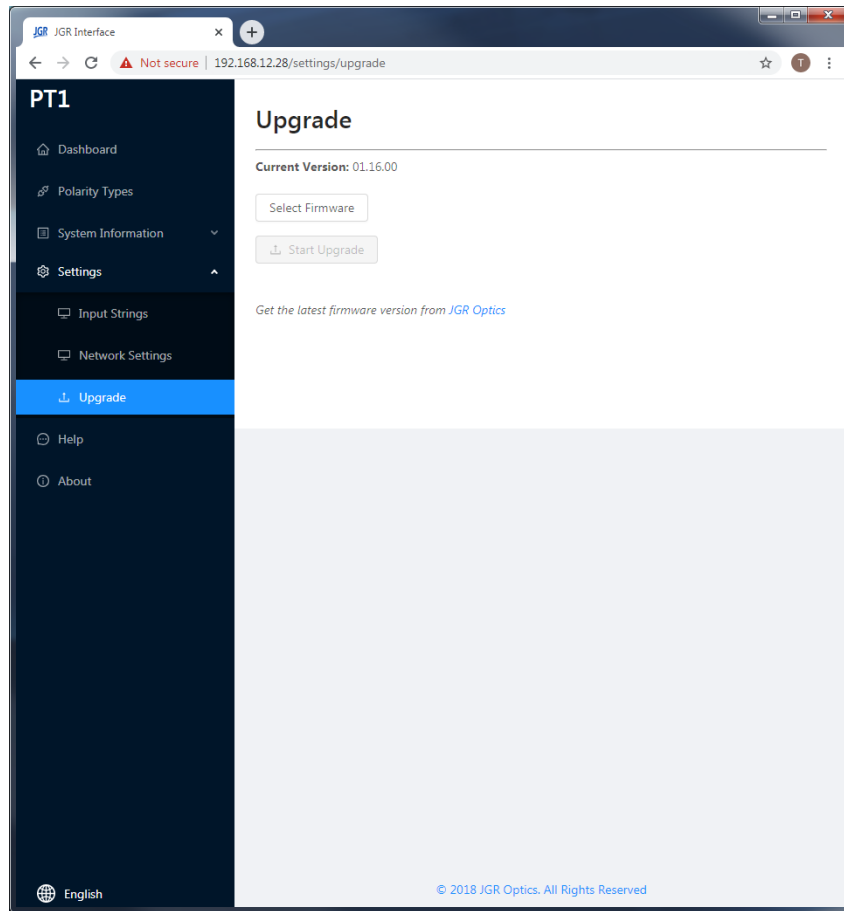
JGR JGR Interface ×

Not secure | 192.168.12.28/settings/upgrade

T

PT1

Dashboard

Polarity Types

System Information

Settings

Input Strings

Network Settings

Upgrade

Help

About

English

Upgrade

Current Version: 01.16.00

Select Firmware

Start Upgrade

Get the latest firmware version from JGR Optics

© 2018 JGR Optics. All Rights Reserved